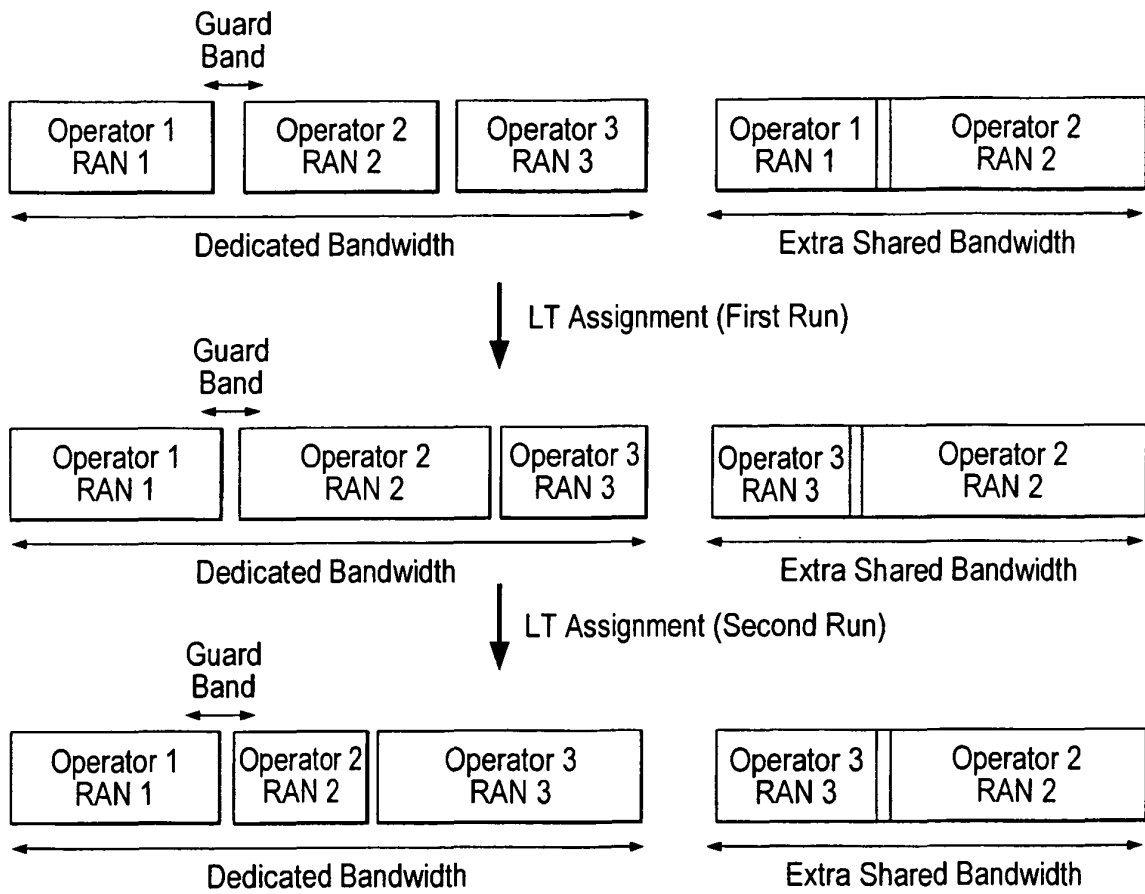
Guard Band

Operator 1 RAN 1

Operator 2 RAN 2

Operator 3 RAN 3

Operator 1 RAN 1

Operator 2 RAN 2

Dedicated Bandwidth

Extra Shared Bandwidth

LT Assignment (First Run)

Guard Band

Operator 1 RAN 1

Operator 2 RAN 2

Operator 3 RAN 3

Operator 3 RAN 3

Operator 2 RAN 2

Dedicated Bandwidth

Extra Shared Bandwidth

LT Assignment (Second Run)

Guard Band

Operator 1 RAN 1

Operator 2 RAN 2

Operator 3 RAN 3

Operator 3 RAN 3

Operator 2 RAN 2

Dedicated Bandwidth

Extra Shared Bandwidth